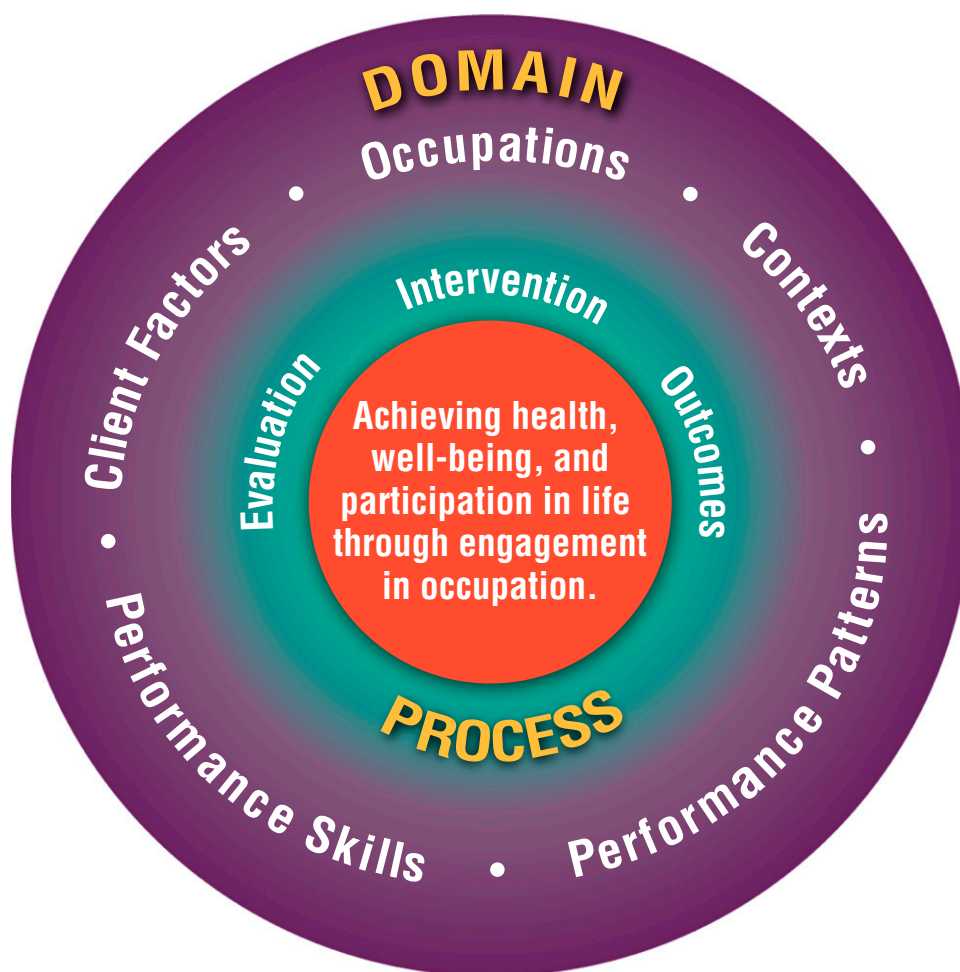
DOMAIN

Occupations • Contexts • Performance Patterns • Performance Skills • Client Factors •

Intervention

Outcomes

Evaluation

Achieving health, well-being, and participation in life through engagement in occupation.

PROCESS